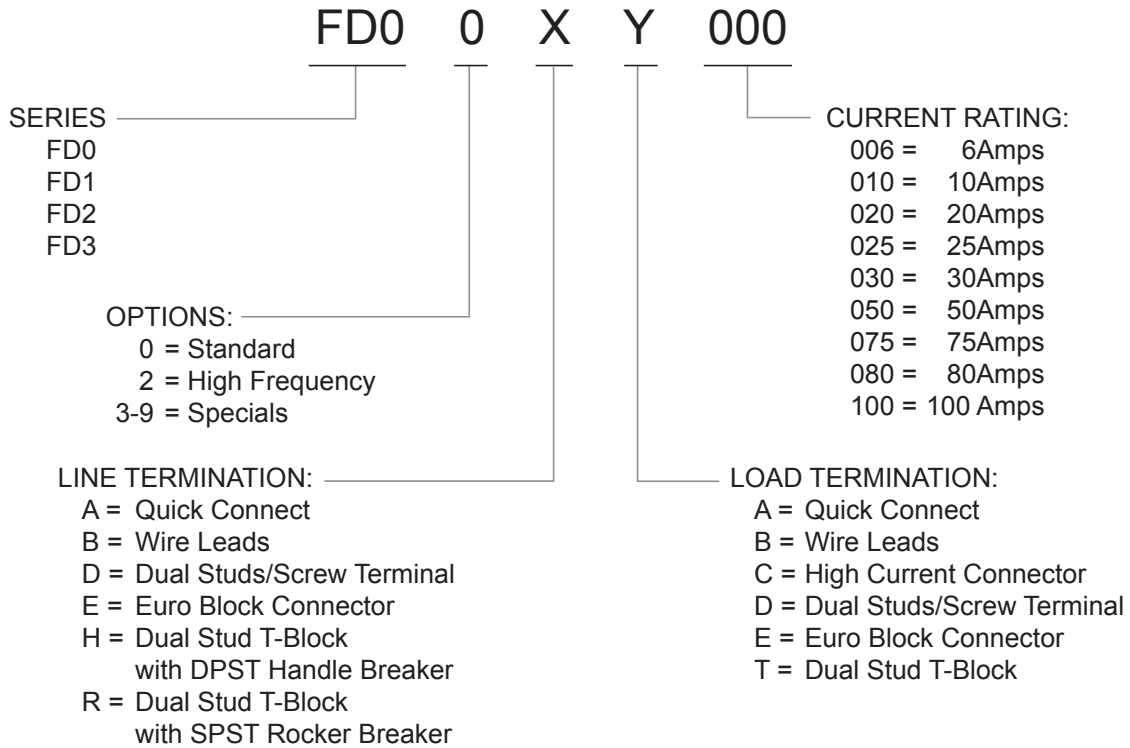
FD0 0 X Y 000

SERIES
FD0
FD1
FD2
FD3

OPTIONS:
0 = Standard
2 = High Frequency
3-9 = Specials

LINE TERMINATION:
A = Quick Connect
B = Wire Leads
D = Dual Studs/Screw Terminal
E = Euro Block Connector
H = Dual Stud T-Block with DPST Handle Breaker
R = Dual Stud T-Block with SPST Rocker Breaker

CURRENT RATING:
006 = 6Amps
010 = 10Amps
020 = 20Amps
025 = 25Amps
030 = 30Amps
050 = 50Amps
075 = 75Amps
080 = 80Amps
100 = 100 Amps

LOAD TERMINATION:
A = Quick Connect
B = Wire Leads
C = High Current Connector
D = Dual Studs/Screw Terminal
E = Euro Block Connector
T = Dual Stud T-Block